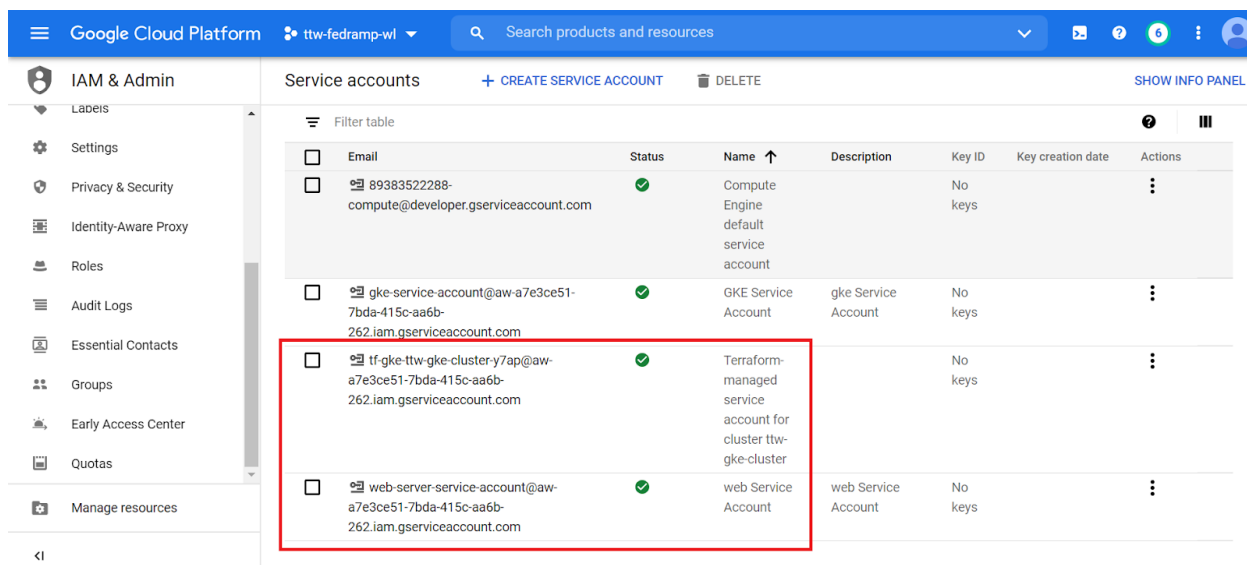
Google Cloud Platform ttw-fedramp-wl

Search products and resources

6

IAM & Admin

Labels

Settings

Privacy & Security

Identity-Aware Proxy

Roles

Audit Logs

Essential Contacts

Groups

Early Access Center

Quotas

Manage resources

Service accounts + CREATE SERVICE ACCOUNT DELETE SHOW INFO PANEL

Filter table

| | Email | Status | Name ↑ | Description | Key ID | Key creation date | Actions |
|---|---|---|---|---|---|---|---|
| | 89383522288-compute@developer.gserviceaccount.com | | Compute Engine default service account | | No keys | | |
| | gke-service-account@aw-a7e3ce51-7bda-415c-aa6b-262.iam.gserviceaccount.com | | GKE Service Account | gke Service Account | No keys | | |
| | tf-gke-ttw-gke-cluster-y7ap@aw-a7e3ce51-7bda-415c-aa6b-262.iam.gserviceaccount.com | | Terraform-managed service account for cluster ttw-gke-cluster | | No keys | | |
| | web-server-service-account@aw-a7e3ce51-7bda-415c-aa6b-262.iam.gserviceaccount.com | | web Service Account | web Service Account | No keys | | |